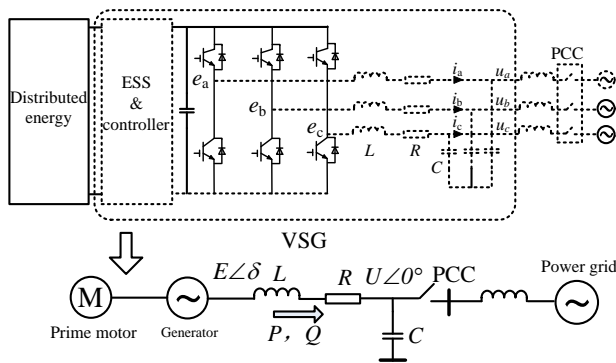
Distributed energy

ESS & controller

$e_a$

$e_b$

$e_c$

$L$

$R$

$C$

$i_a$

$i_b$

$i_c$

$u_a$

$u_b$

$u_c$

PCC

VSG

M

Prime motor

Generator

$E\angle\delta$ $L$

$R$ $U\angle0°$ PCC

$P$, $Q$

$C$

Power grid